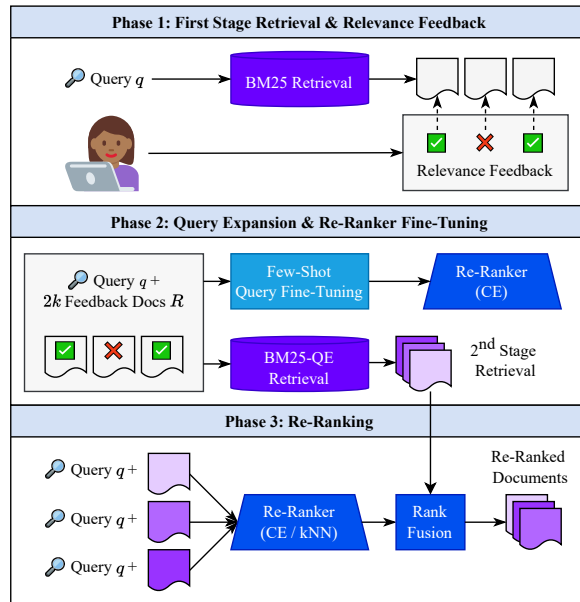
Phase 1: First Stage Retrieval & Relevance Feedback

Query $q$

BM25 Retrieval

Relevance Feedback

Phase 2: Query Expansion & Re-Ranker Fine-Tuning

Query $q$ + $2k$ Feedback Docs $R$

Few-Shot Query Fine-Tuning

Re-Ranker (CE)

BM25-QE Retrieval

2$^{nd}$ Stage Retrieval

Phase 3: Re-Ranking

Query $q$ +

Query $q$ +

Query $q$ +

Re-Ranker (CE / kNN)

Rank Fusion

Re-Ranked Documents